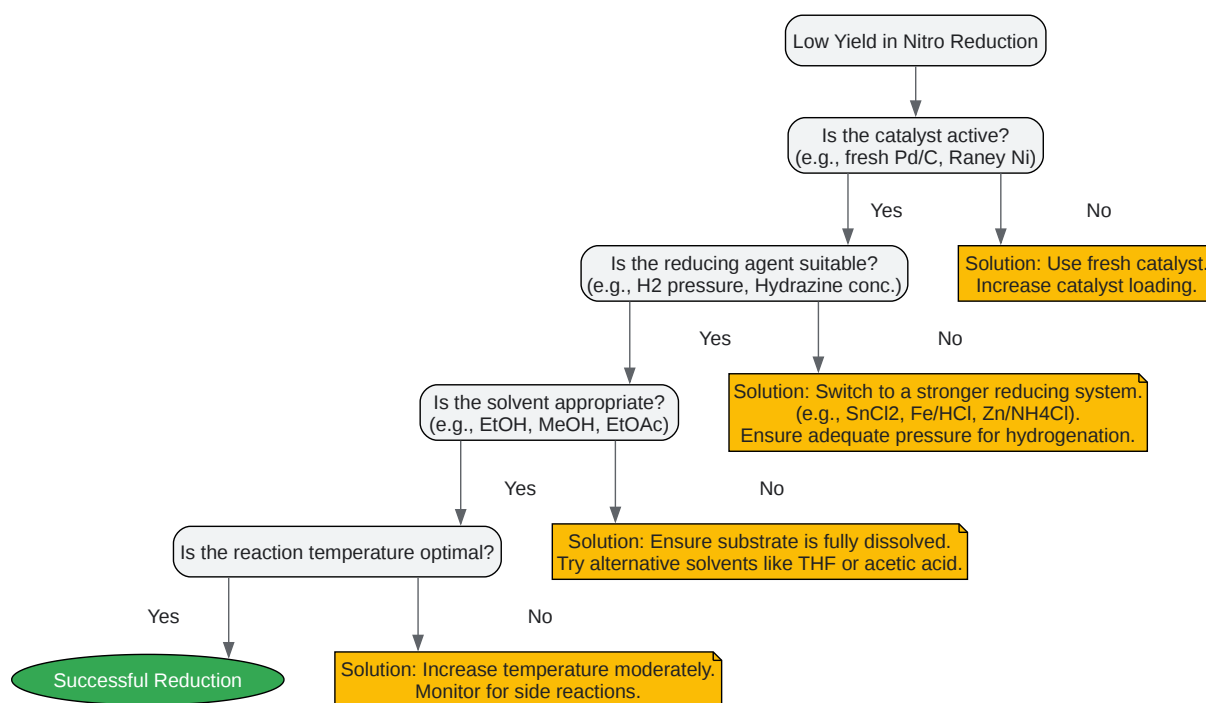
Low Yield in Nitro Reduction

Is the catalyst active?
(e.g., fresh Pd/C, Raney Ni)

Yes

No

Solution: Use fresh catalyst.
Increase catalyst loading.

Is the reducing agent suitable?
(e.g., H2 pressure, Hydrazine conc.)

Yes

No

Solution: Switch to a stronger reducing system.
(e.g., SnCl2, Fe/HCl, Zn/NH4Cl).
Ensure adequate pressure for hydrogenation.

Is the solvent appropriate?
(e.g., EtOH, MeOH, EtOAc)

Yes

No

Solution: Ensure substrate is fully dissolved.
Try alternative solvents like THF or acetic acid.

Is the reaction temperature optimal?

Yes

No

Successful Reduction

Solution: Increase temperature moderately.
Monitor for side reactions.